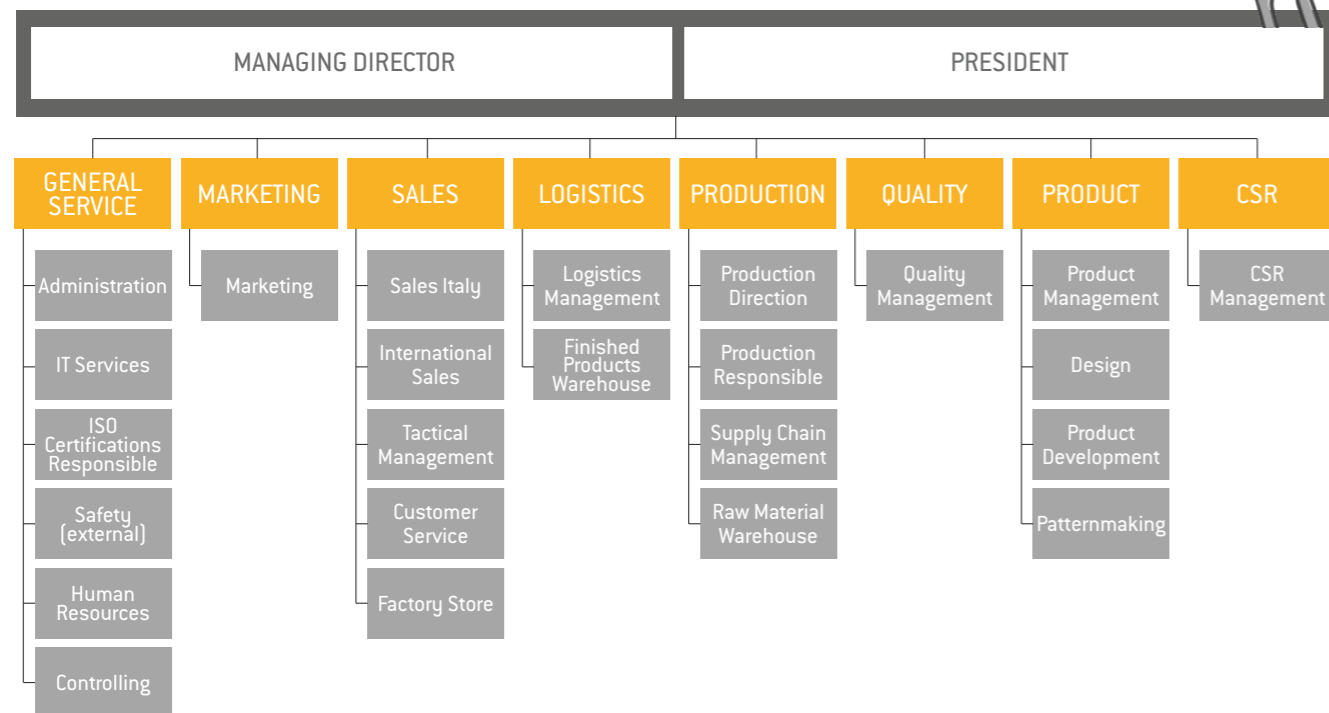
MANAGING DIRECTOR

PRESIDENT

GENERAL SERVICE

Administration

IT Services

ISO Certifications Responsible

Safety (external)

Human Resources

Controlling

MARKETING

Marketing

SALES

Sales Italy

International Sales

Tactical Management

Customer Service

Factory Store

LOGISTICS

Logistics Management

Finished Products Warehouse

PRODUCTION

Production Direction

Production Responsible

Supply Chain Management

Raw Material Warehouse

QUALITY

Quality Management

PRODUCT

Product Management

Design

Product Development

Patternmaking

CSR

CSR Management